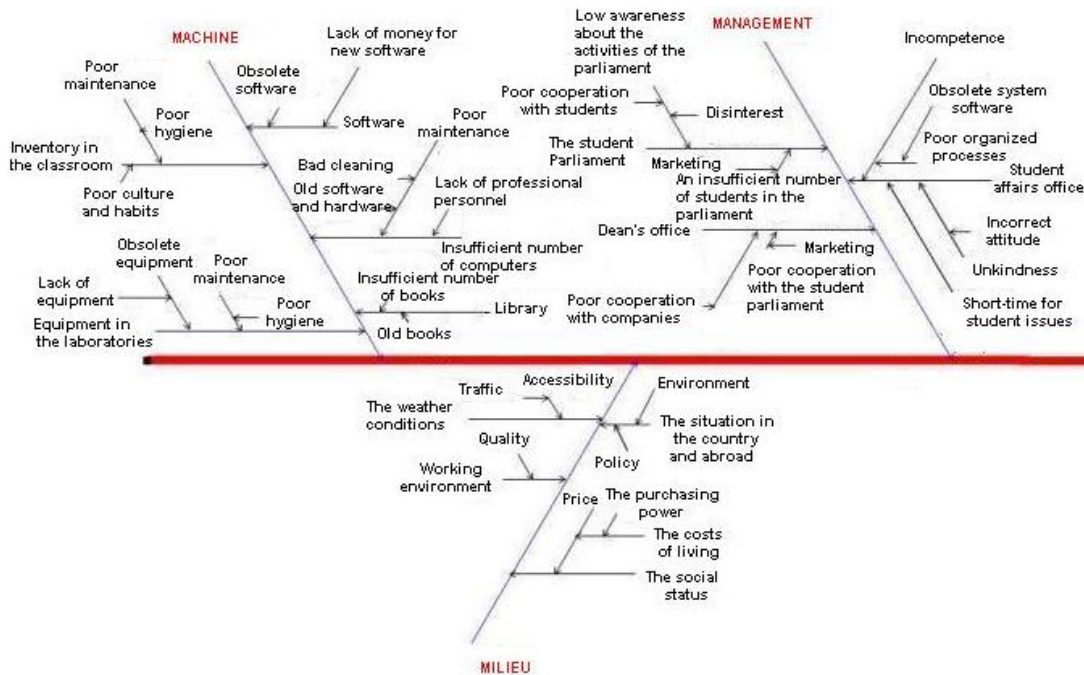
MACHINE

Lack of money for new software

Obsolete software

Software

Poor maintenance

Poor hygiene

Inventory in the classroom

Poor culture and habits

Bad cleaning

Old software and hardware

Poor maintenance

Lack of professional personnel

Insufficient number of computers

Obsolete equipment

Poor maintenance

Lack of equipment

Poor hygiene

Equipment in the laboratories

Insufficient number of books

Library

Old books

Low awareness about the activities of the parliament

MANAGEMENT

Poor cooperation with students

Disinterest

The student Parliament

Marketing

An insufficient number of students in the parliament

Dean's office

Marketing

Poor cooperation with the student parliament

Poor cooperation with companies

Incompetence

Obsolete system software

Poor organized processes

Student affairs office

Incorrect attitude

Unkindness

Short-time for student issues

Traffic

Accessibility

Environment

The weather conditions

The situation in the country and abroad

Quality

Policy

Working environment

Price

The purchasing power

The costs of living

The social status

MILIEU